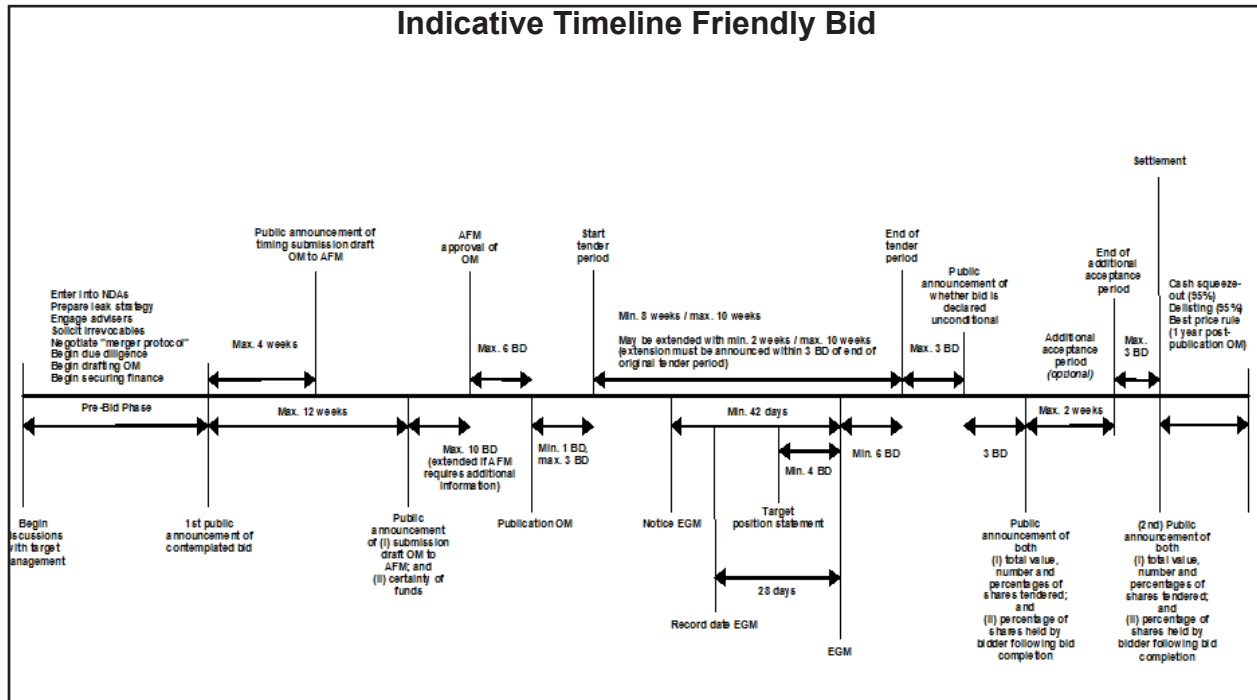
Indicative Timeline Friendly Bid

Settlement

Public announcement of timing submission draft OM to AFM

AFM approval of OM

Start tender period

End of tender period

Public announcement of whether bid is declared unconditional

End of additional acceptance period

Enter into NDAs
Prepare leak strategy
Engage advisers
Solicit irrevocables
Negotiate "merger protocol"
Begin due diligence
Begin drafting OM
Begin securing finance

Max. 4 weeks

Max. 6 BD

Min. 8 weeks / max. 10 weeks

May be extended with min. 2 weeks / max. 10 weeks (extension must be announced within 3 BD of end of original tender period)

Max. 3 BD

Additional acceptance period (optional)

Max. 3 BD

Cash squeeze-out (95%)
Delisting (95%)
Best price rule (1 year post-publication OM)

Pre-Bid Phase

Max. 12 weeks

Max. 10 BD (extended if AFM requires additional information)

Min. 1 BD, max. 3 BD

Min. 42 days

Min. 4 BD

Min. 6 BD

3 BD

Max. 2 weeks

Begin discussions with target management

1st public announcement of contemplated bid

Public announcement of (i) submission draft OM to AFM; and (ii) certainty of funds

Publication OM

Notice EGM

Target position statement

28 days

Record date EGM

EGM

Public announcement of both (i) total value, number and percentages of shares tendered; and (ii) percentage of shares held by bidder following bid completion

(2nd) Public announcement of both (i) total value, number and percentages of shares tendered; and (ii) percentage of shares held by bidder following bid completion